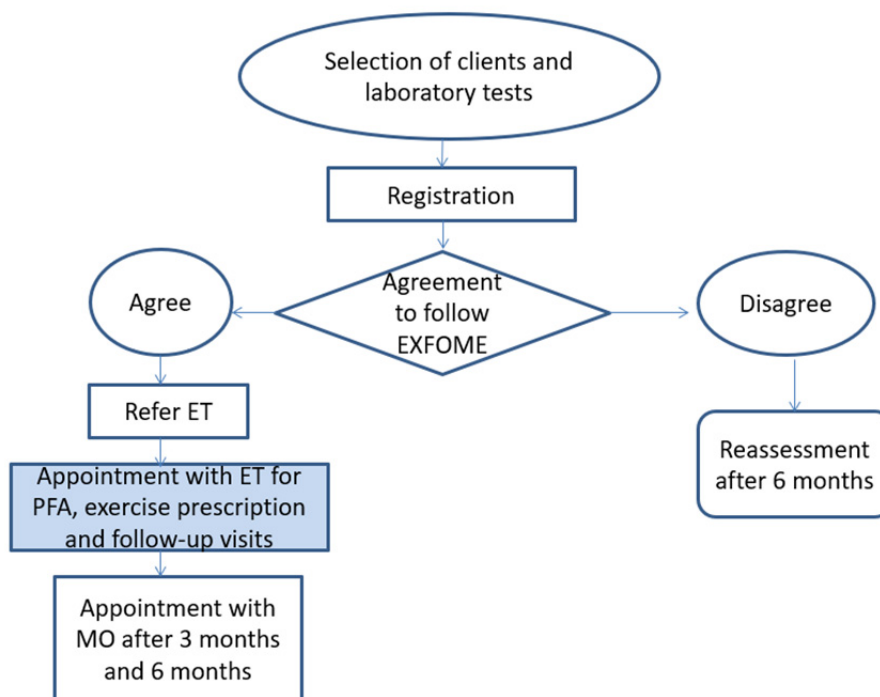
Selection of clients and laboratory tests

Registration

Agreement to follow EXFOME

Agree

Disagree

Refer ET

Reassessment after 6 months

Appointment with ET for PFA, exercise prescription and follow-up visits

Appointment with MO after 3 months and 6 months